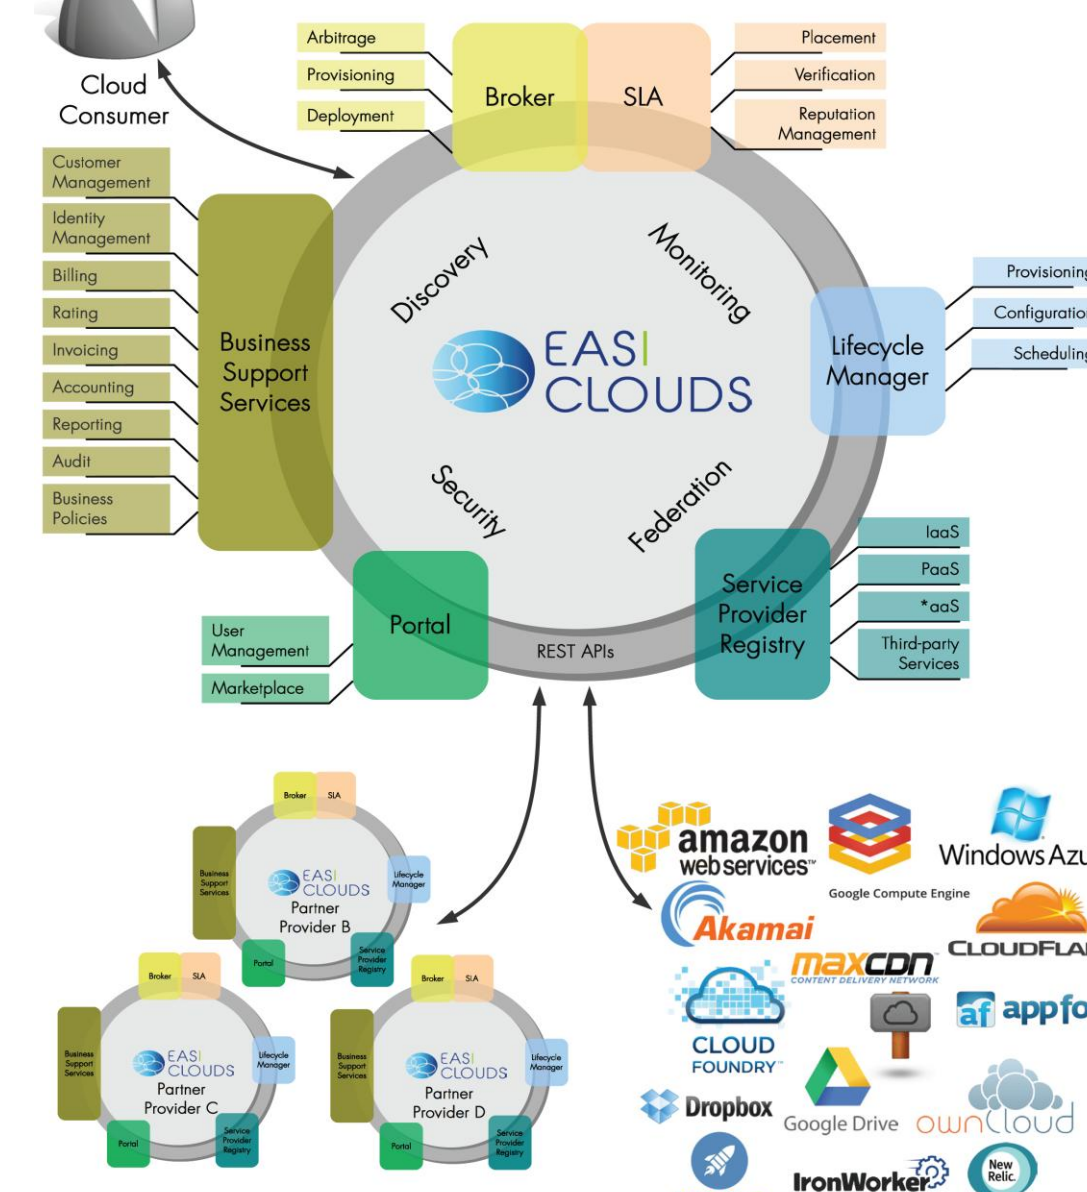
Cloud Consumer

Arbitrage
Provisioning
Deployment

Broker
SLA

Placement
Verification
Reputation Management

Customer Management
Identity Management
Billing
Rating
Invoicing
Accounting
Reporting
Audit
Business Policies

Business Support Services

Discovery
Monitoring
EASI CLOUDS
Security
Federation

Lifecycle Manager

Provisioning
Configuration
Scheduling

Service Provider Registry

IaaS
PaaS
*aaS
Third-party Services

Portal
REST APIs

User Management
Marketplace

Broker
SLA
Business Support Services
EASI CLOUDS
Partner Provider B
Lifecycle Manager
Portal
Service Provider Registry

Broker
SLA
Business Support Services
EASI CLOUDS
Partner Provider C
Lifecycle Manager
Portal
Service Provider Registry

Broker
SLA
Business Support Services
EASI CLOUDS
Partner Provider D
Lifecycle Manager
Portal
Service Provider Registry

amazon web services
Google Compute Engine
Windows Azu
Akamai
CLOUDFLA
maxCDN CONTENT DELIVERY NETWORK
CLOUD FOUNDRY
af appfo
Dropbox
Google Drive
ownCloud
IronWorker
New Relic.